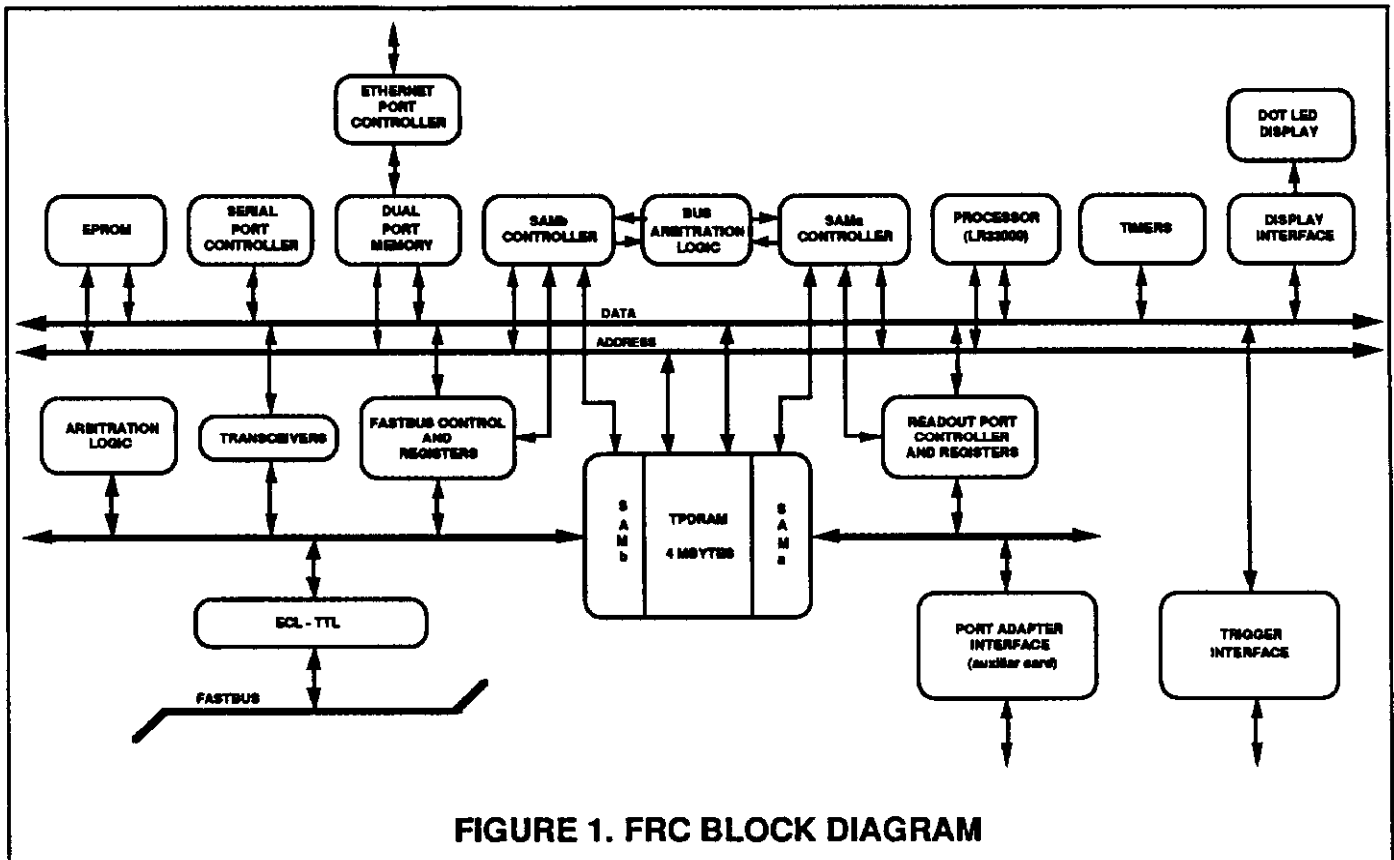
ETHERNET PORT CONTROLLER

DOT LED DISPLAY

EPROM

SERIAL PORT CONTROLLER

DUAL PORT MEMORY

SAMb CONTROLLER

BUS ARBITRATION LOGIC

SAMa CONTROLLER

PROCESSOR (LR33000)

TIMERS

DISPLAY INTERFACE

DATA

ADDRESS

ARBITRATION LOGIC

TRANSCEIVERS

FASTBUS CONTROL AND REGISTERS

READOUT PORT CONTROLLER AND REGISTERS

S A M b

TPDRAM

4 MBYTES

S A M a

ECL - TTL

PORT ADAPTER INTERFACE (auxiliar card)

TRIGGER INTERFACE

FASTBUS

FIGURE 1. FRC BLOCK DIAGRAM